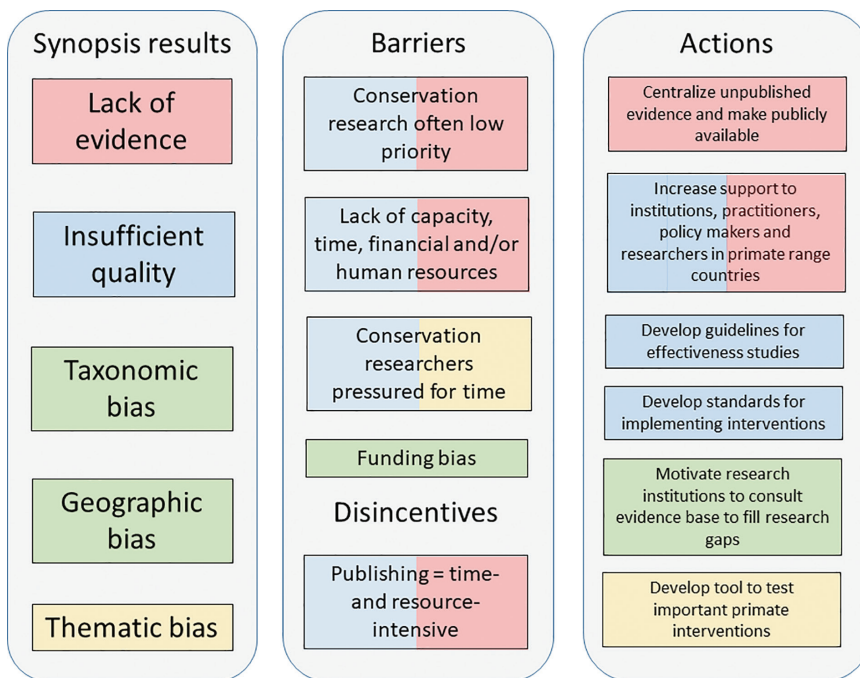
Synopsis results

Lack of evidence

Insufficient quality

Taxonomic bias

Geographic bias

Thematic bias

Barriers

Conservation research often low priority

Lack of capacity, time, financial and/or human resources

Conservation researchers pressured for time

Funding bias

Disincentives

Publishing = time- and resource-intensive

Actions

Centralize unpublished evidence and make publicly available

Increase support to institutions, practitioners, policy makers and researchers in primate range countries

Develop guidelines for effectiveness studies

Develop standards for implementing interventions

Motivate research institutions to consult evidence base to fill research gaps

Develop tool to test important primate interventions